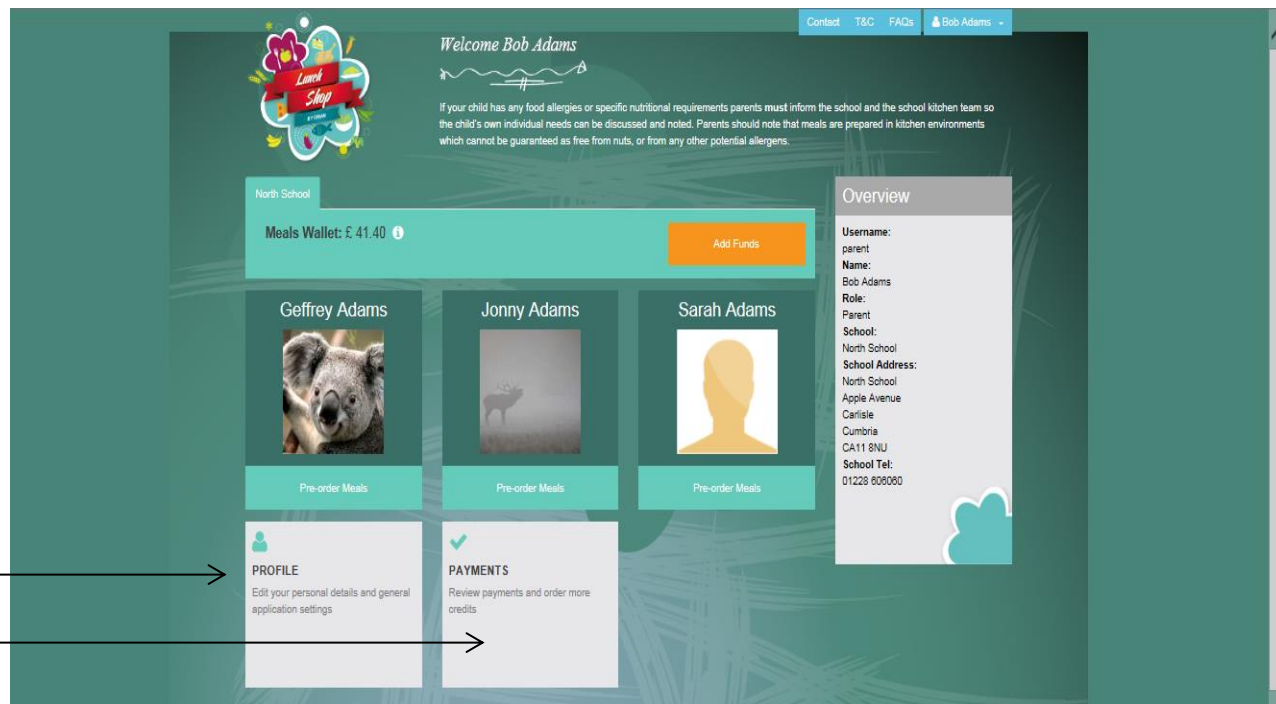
Contact T&C FAQs Bob Adams

Lunch Shop

Welcome Bob Adams

If your child has any food allergies or specific nutritional requirements parents **must** inform the school and the school kitchen team so the child's own individual needs can be discussed and noted. Parents should note that meals are prepared in kitchen environments which cannot be guaranteed as free from nuts, or from any other potential allergens.

North School

Meals Wallet: £ 41.40

Add Funds

Geffrey Adams

Jonny Adams

Sarah Adams

Pre-order Meals

Pre-order Meals

Pre-order Meals

PROFILE

Edit your personal details and general application settings

PAYMENTS

Review payments and order more credits

Overview

Username:
parent
Name:
Bob Adams
Role:
Parent
School:
North School
School Address:
North School
Apple Avenue
Carlisle
Cumbria
CA11 8NU
School Tel:
01228 606060